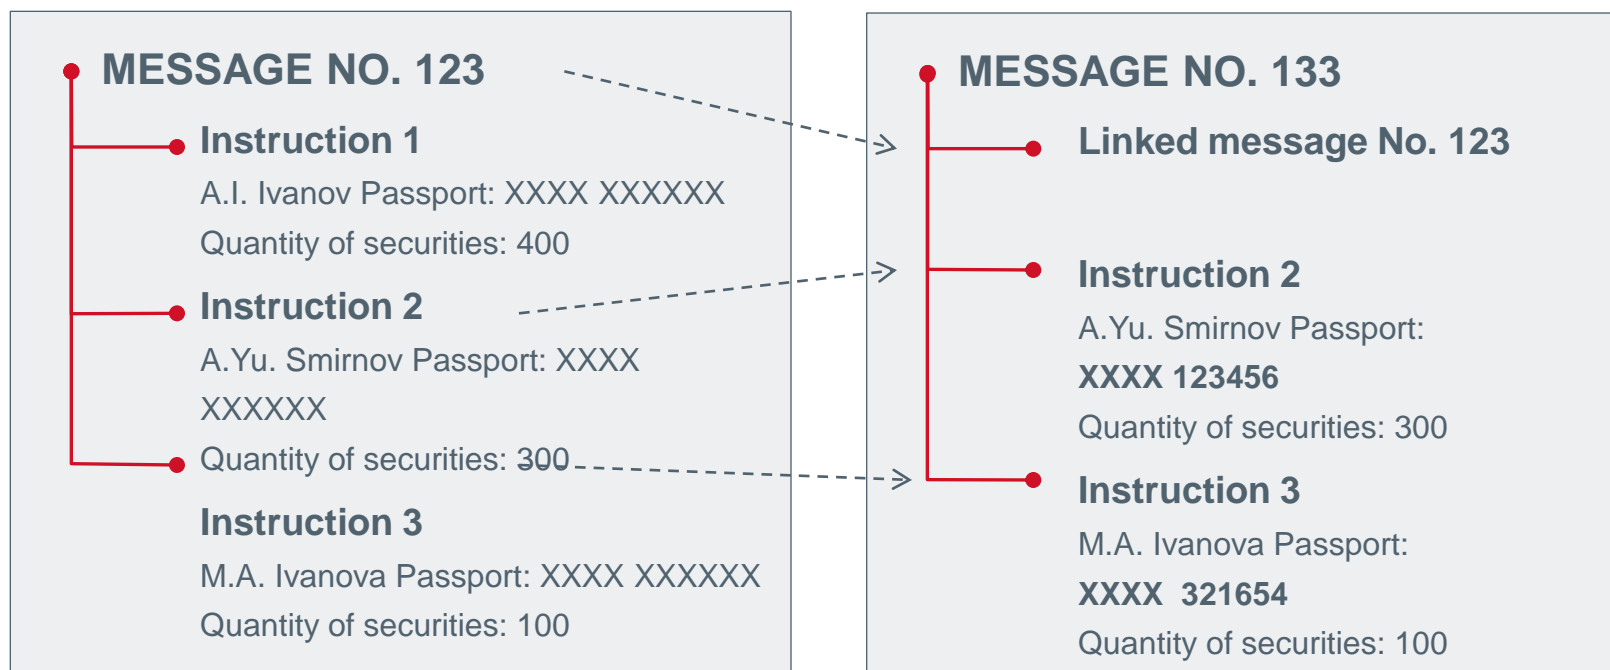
MESSAGE NO. 123

Instruction 1

A.I. Ivanov Passport: XXXX XXXXXX

Quantity of securities: 400

Instruction 2

A.Yu. Smirnov Passport: XXXX XXXXXX

Quantity of securities: 300

Instruction 3

M.A. Ivanova Passport: XXXX XXXXXX

Quantity of securities: 100

MESSAGE NO. 133

Linked message No. 123

Instruction 2

A.Yu. Smirnov Passport: XXXX 123456

Quantity of securities: 300

Instruction 3

M.A. Ivanova Passport: XXXX 321654

Quantity of securities: 100